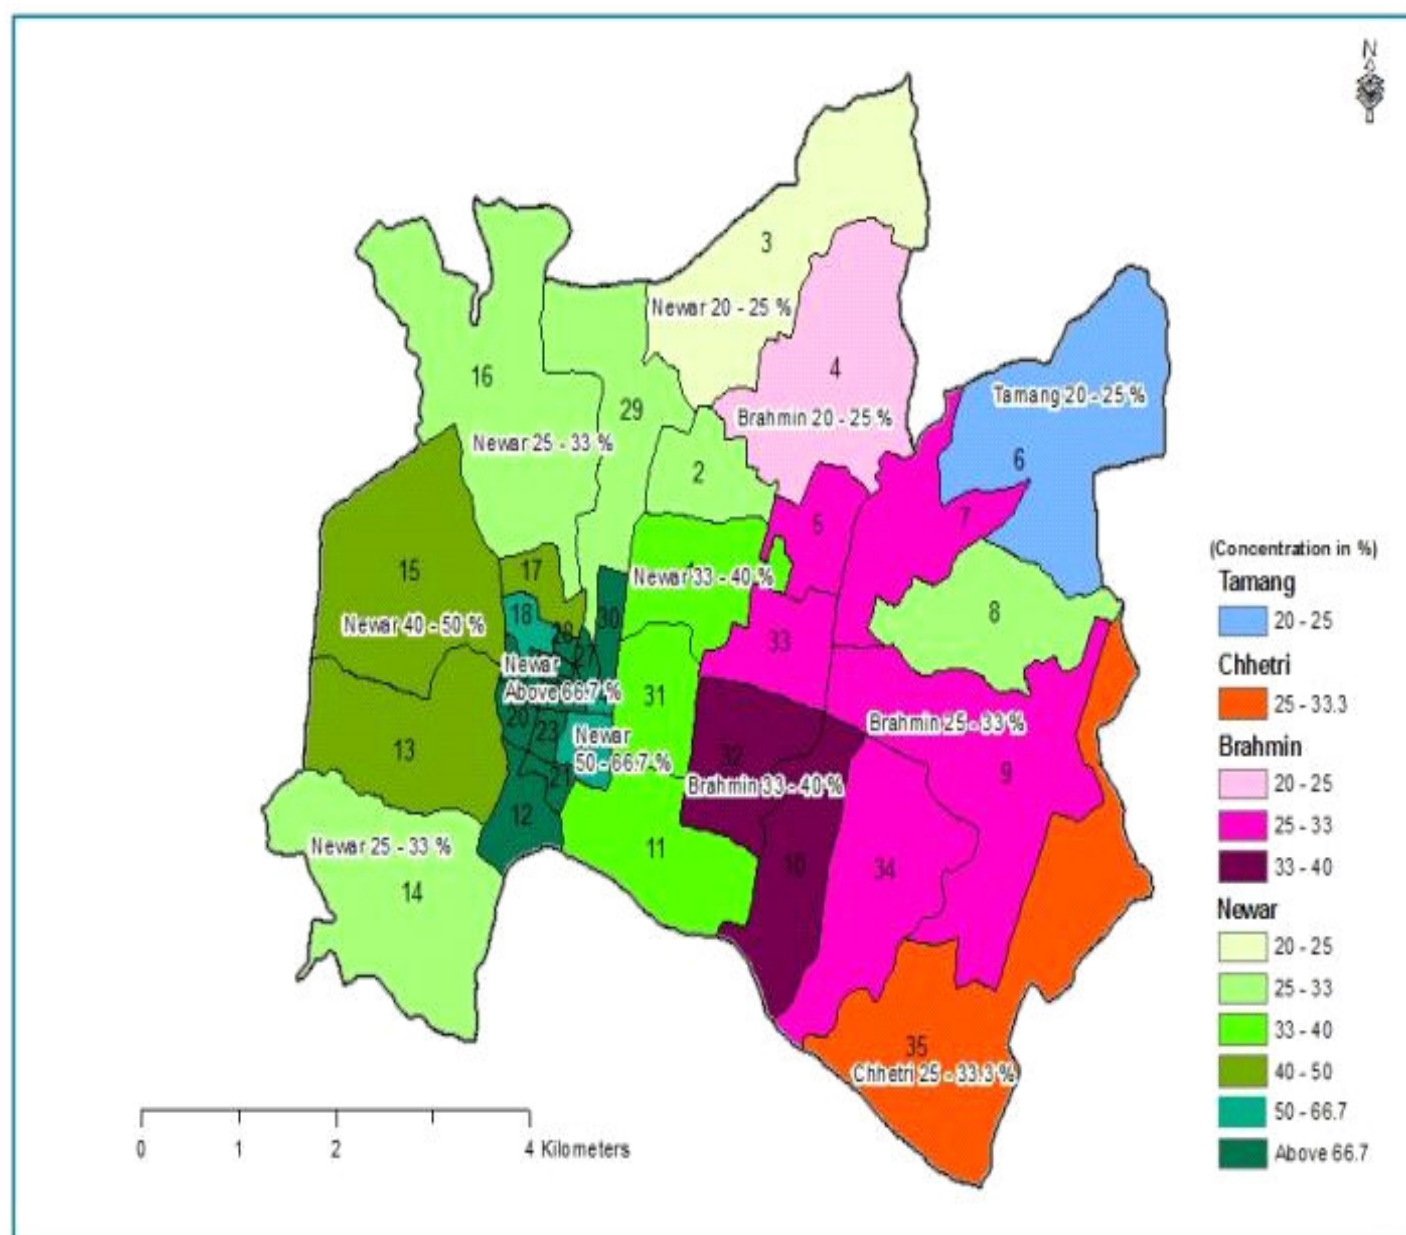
N

3
Newar 20 - 25 %
4
Brahmin 20 - 25 %
Tamang 20 - 25 %
6
16
29
Newar 25 - 33 %
2
5
7
15
17
Newar 33 - 40 %
8
18
30
Newar 40 - 50 %
28
27
33
Newar
Above 66.7 %
31
20
23
Newar
50 - 66.7 %
32
Brahmin 25 - 33 %
13
21
Brahmin 33 - 40 %
9
12
Newar 25 - 33 %
11
10
34
14
35
Chhetri 25 - 33.3 %

0 1 2 4 Kilometers

(Concentration in %)
Tamang
20 - 25
Chhetri
25 - 33.3
Brahmin
20 - 25
25 - 33
33 - 40
Newar
20 - 25
25 - 33
33 - 40
40 - 50
50 - 66.7
Above 66.7